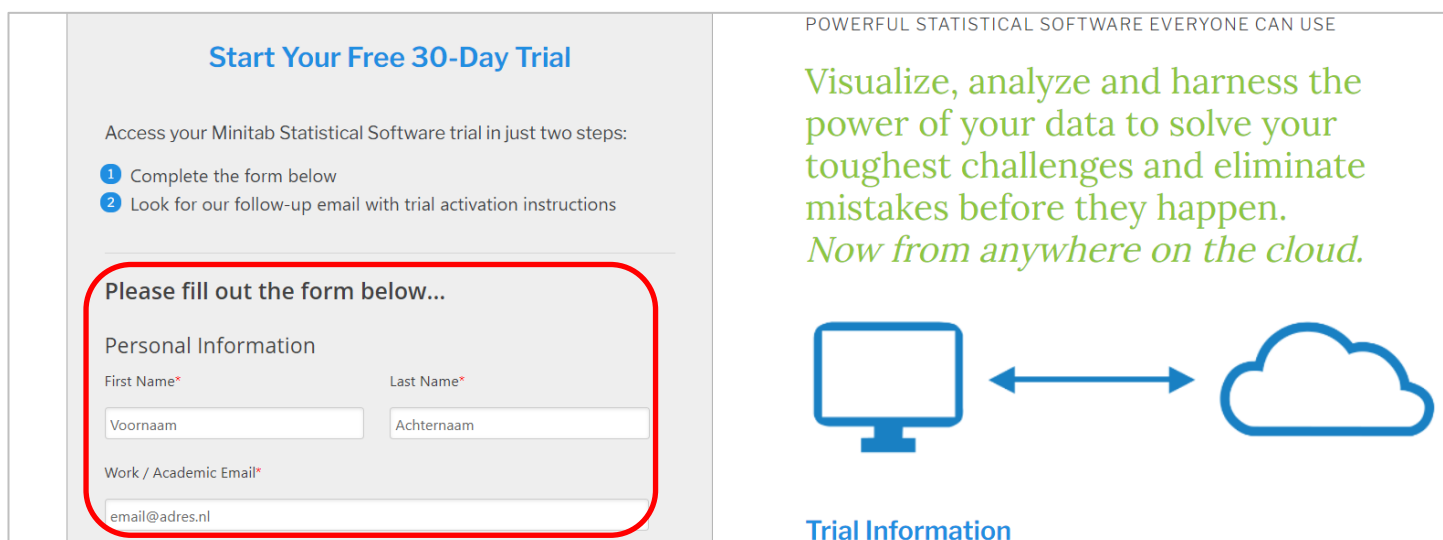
Start Your Free 30-Day Trial

Access your Minitab Statistical Software trial in just two steps:

1 Complete the form below
2 Look for our follow-up email with trial activation instructions

Please fill out the form below...

Personal Information

First Name*

Voornaam

Last Name*

Achternaam

Work / Academic Email*

email@adres.nl

POWERFUL STATISTICAL SOFTWARE EVERYONE CAN USE

Visualize, analyze and harness the power of your data to solve your toughest challenges and eliminate mistakes before they happen. *Now from anywhere on the cloud.*

Trial Information